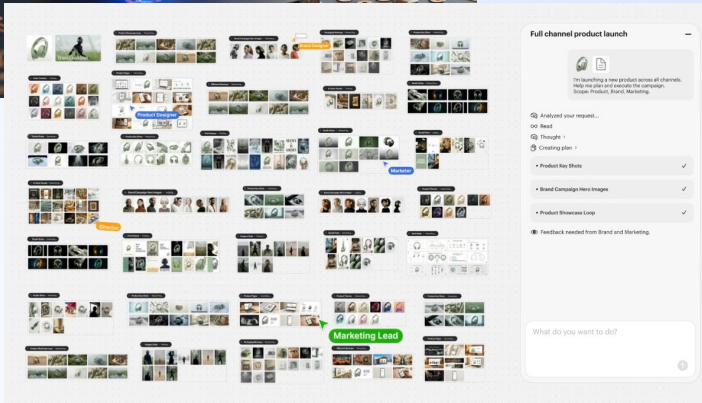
Product Designer

Brand Designer

Marketer

Director

Marketing Lead

Full channel product launch

I'm launching a new product across all channels. Help me plan and execute the campaign. Scope: Product, Brand, Marketing.

Analyzed your request...

Read

Thought

Creating plan

Product Key Shots

Brand Campaign Hero Images

Product Showcase Loop

Feedback needed from Brand and Marketing.

What do you want to do?